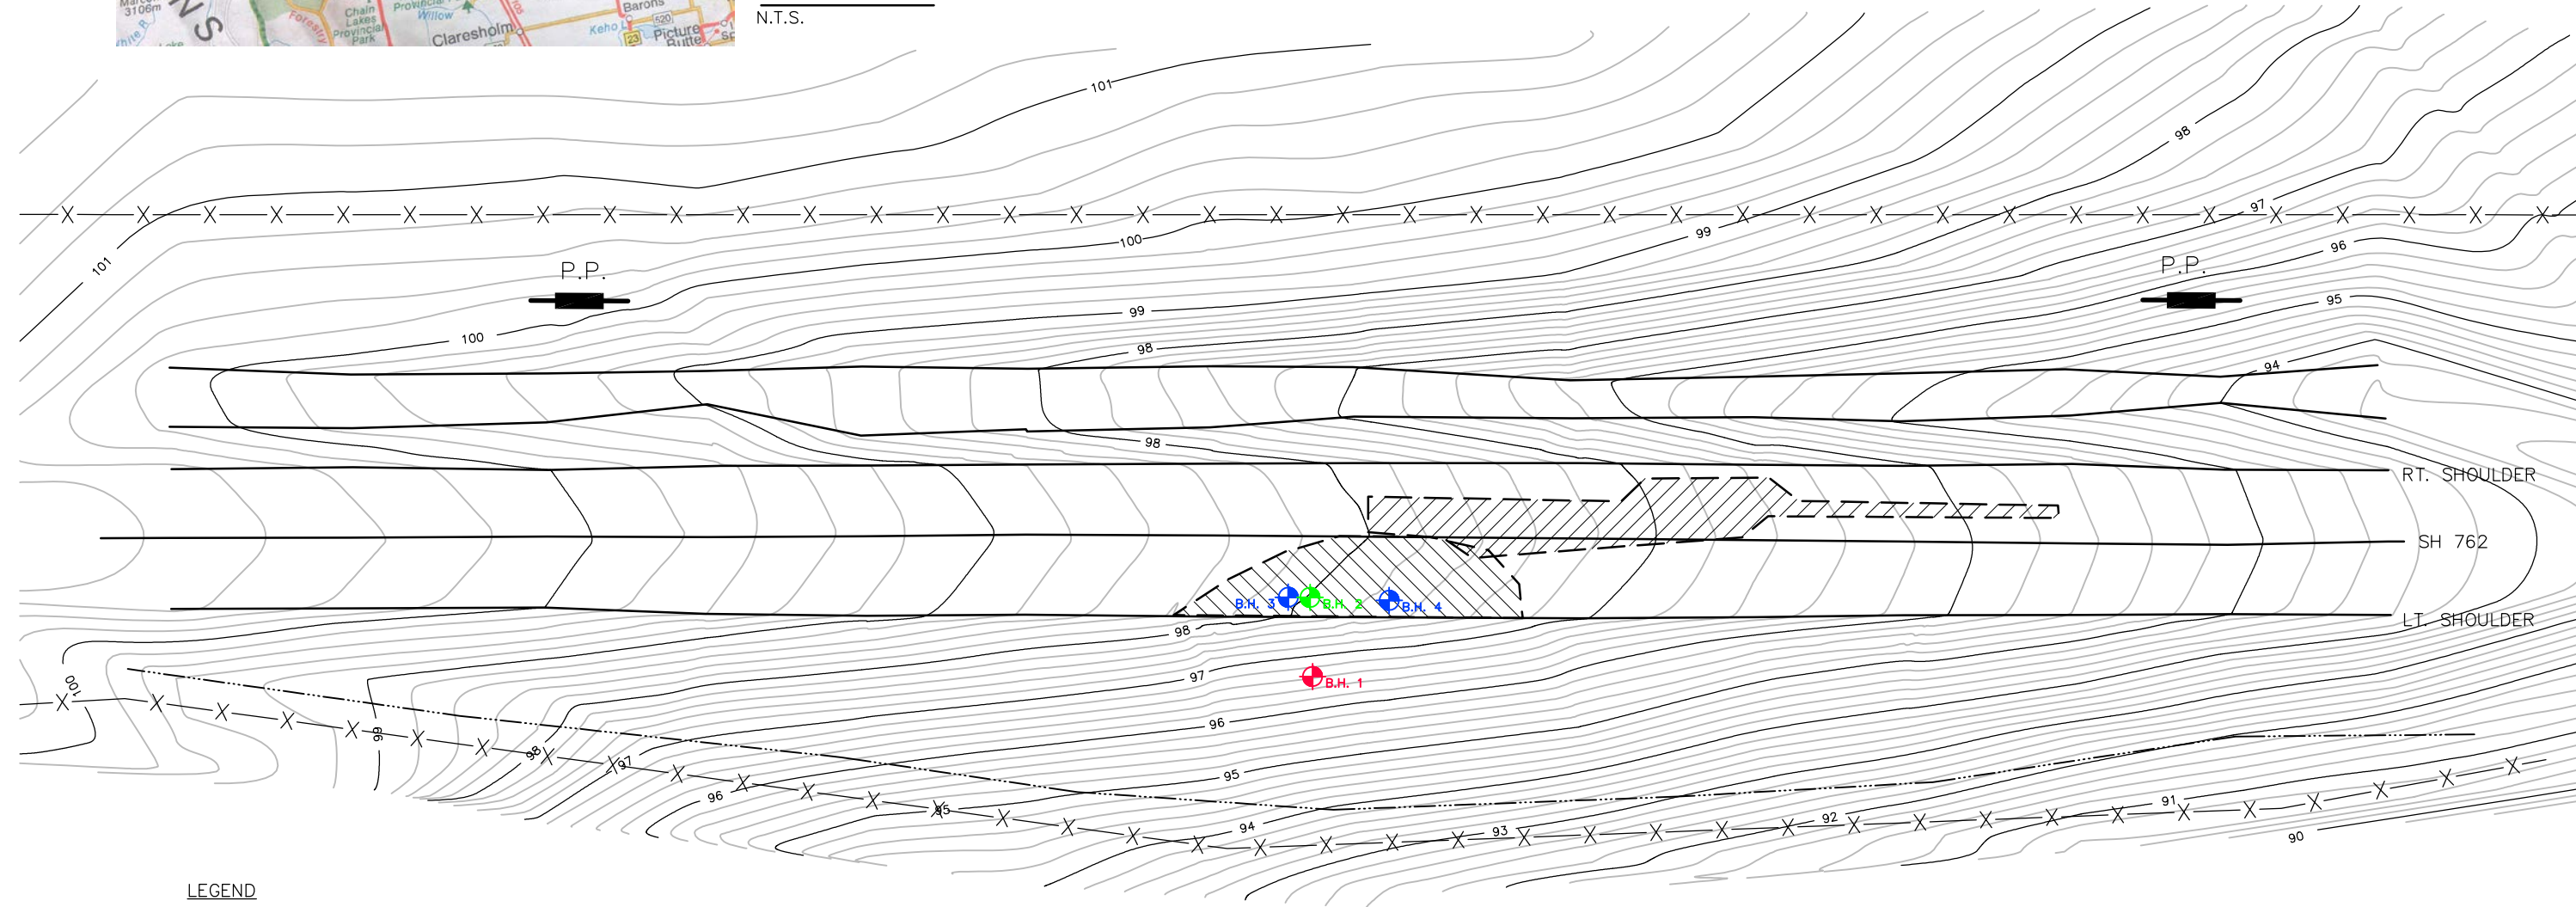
Marco 3106m
Chain Lakes Provincial Park
Forestry
Provincial
Willow
Claresholm
Keho L
Barons
520
23
Picture Butte
N.T.S.

101
101
100
P.P.
100
99
98
98
101
98
99
97
96
95
94
P.P.
RT. SHOULDER
SH 762
LT. SHOULDER
B.H. 3
B.H. 2
B.H. 4
98
B.H. 1
97
96
95
94
100
99
98
97
96
95
93
92
91
90
LEGEND